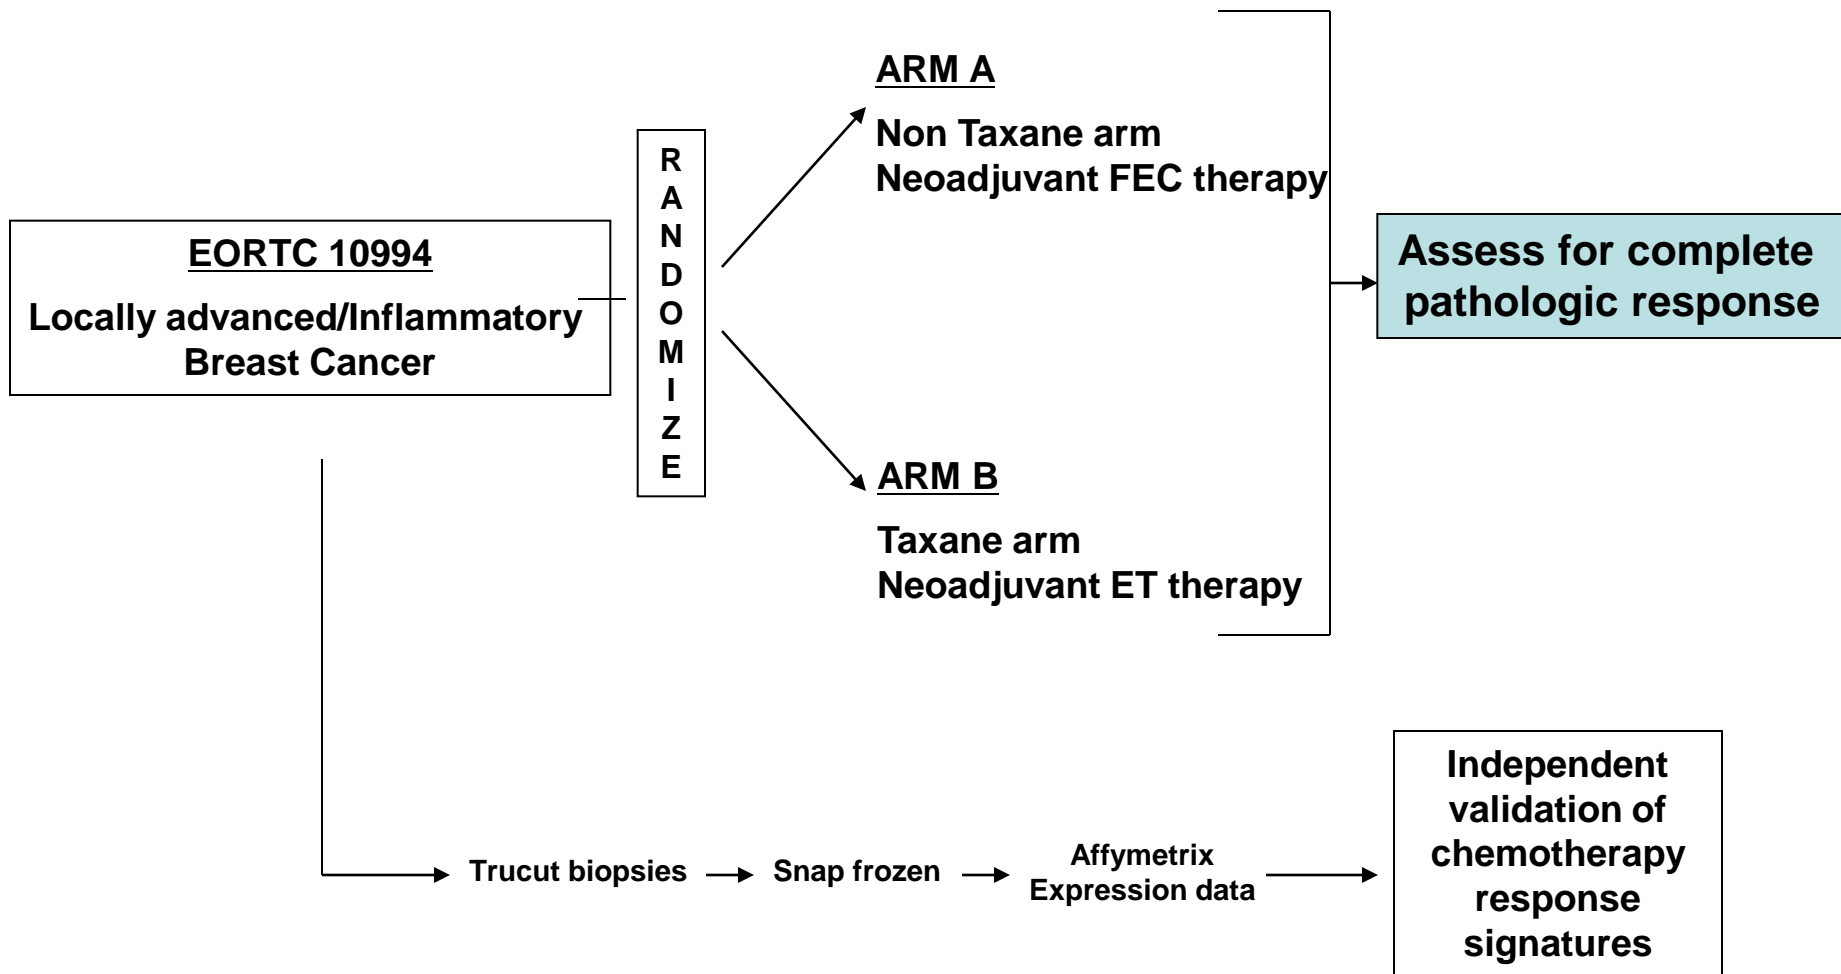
EORTC 10994

Locally advanced/Inflammatory Breast Cancer

RANDOMIZE

ARM A

Non Taxane arm
Neoadjuvant FEC therapy

ARM B

Taxane arm
Neoadjuvant ET therapy

Assess for complete pathologic response

Trucut biopsies

Snap frozen

Affymetrix
Expression data

Independent validation of chemotherapy response signatures